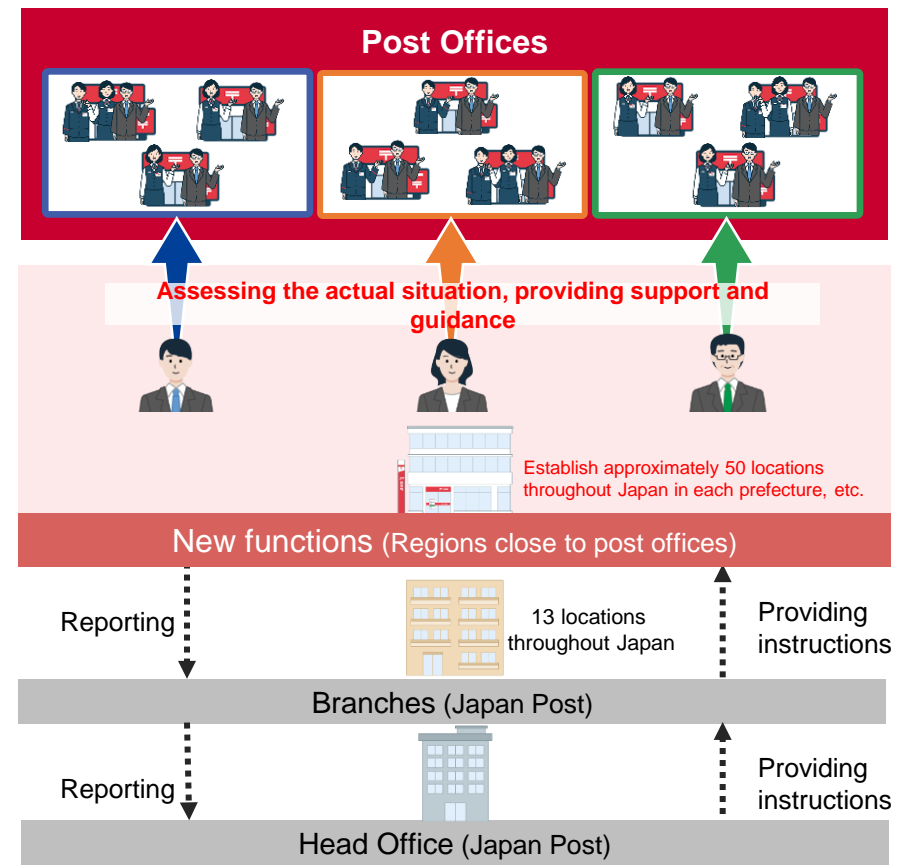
Post Offices

Assessing the actual situation, providing support and guidance

Establish approximately 50 locations throughout Japan in each prefecture, etc.

New functions (Regions close to post offices)

Reporting

13 locations throughout Japan

Providing instructions

Branches (Japan Post)

Reporting

Providing instructions

Head Office (Japan Post)